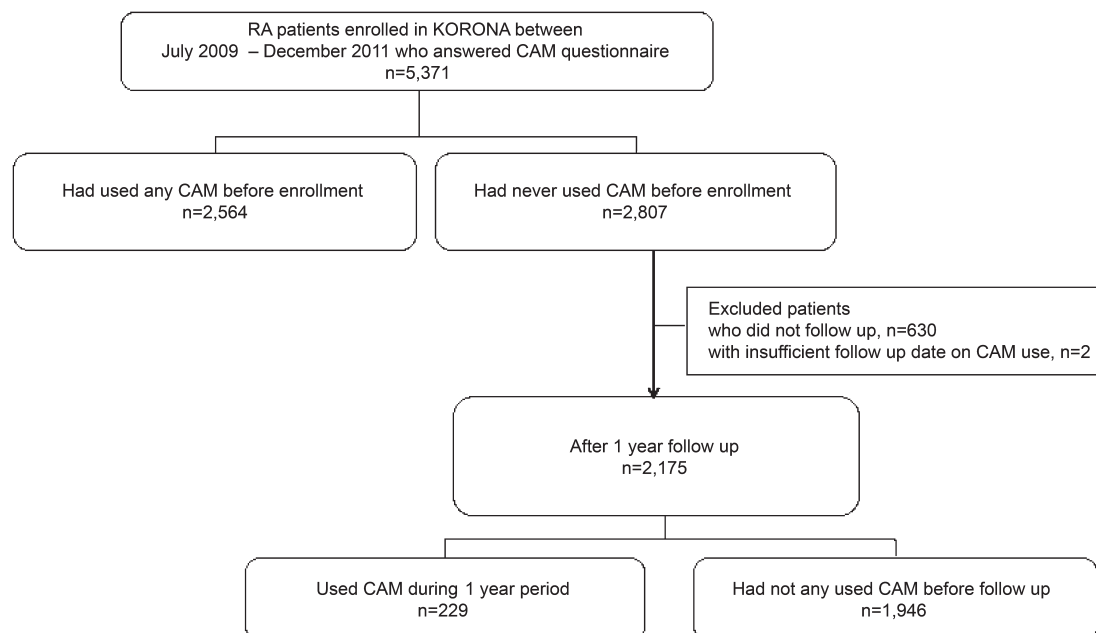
RA patients enrolled in KORONA between July 2009 – December 2011 who answered CAM questionnaire n=5,371

Had used any CAM before enrollment n=2,564

Had never used CAM before enrollment n=2,807

Excluded patients
who did not follow up, n=630
with insufficient follow up date on CAM use, n=2

After 1 year follow up n=2,175

Used CAM during 1 year period n=229

Had not any used CAM before follow up n=1,946